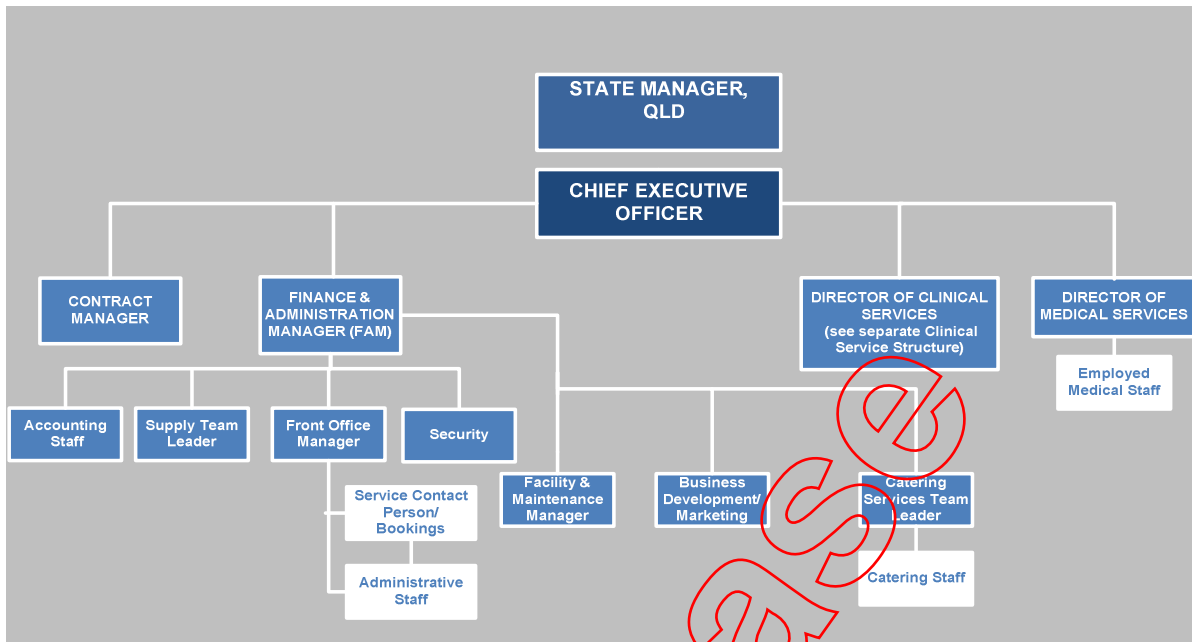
STATE MANAGER, QLD

CHIEF EXECUTIVE OFFICER

CONTRACT MANAGER

FINANCE & ADMINISTRATION MANAGER (FAM)

DIRECTOR OF CLINICAL SERVICES (see separate Clinical Service Structure)

DIRECTOR OF MEDICAL SERVICES

Employed Medical Staff

Accounting Staff

Supply Team Leader

Front Office Manager

Security

Service Contact Person/ Bookings

Administrative Staff

Facility & Maintenance Manager

Business Development/ Marketing

Catering Services Team Leader

Catering Staff

ase